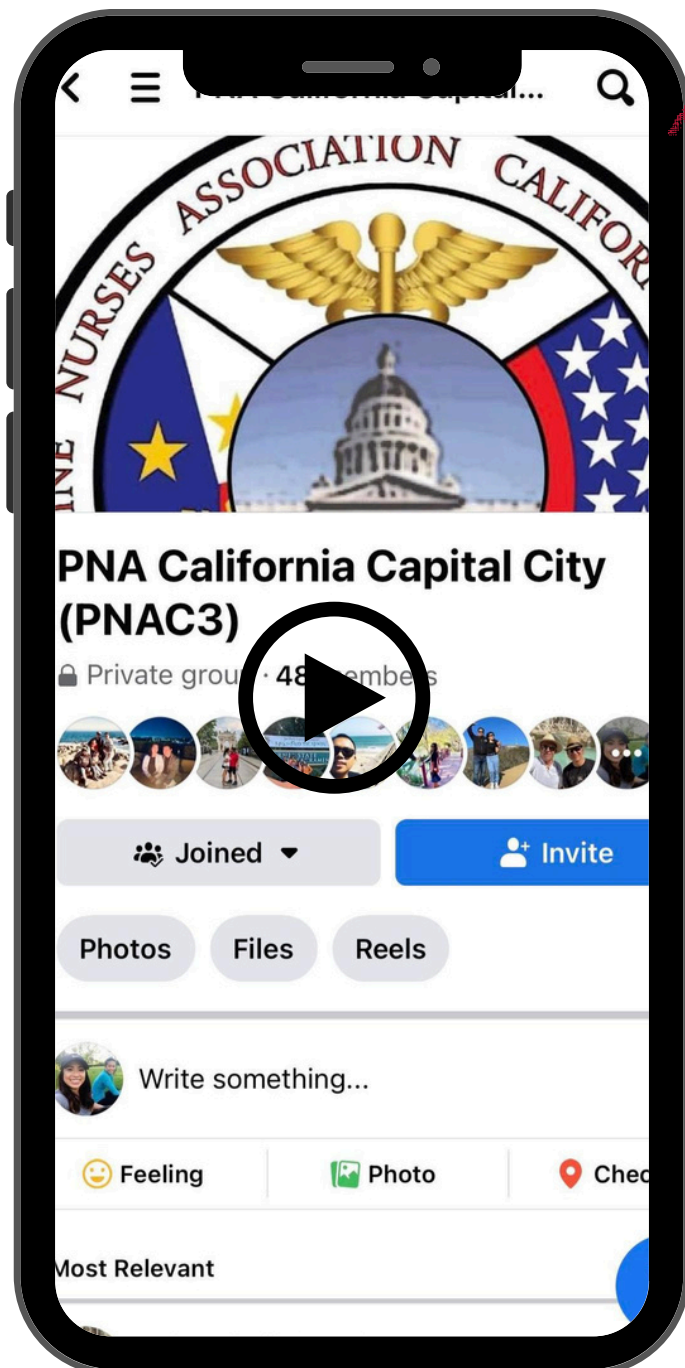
PNA California Capital...

NURSES ASSOCIATION CALIFOR

PNA California Capital City (PNAC3)

Private grou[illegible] · 48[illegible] member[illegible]

Joined

Invite

Photos

Files

Reels

Write something...

Feeling

Photo

Chec

Most Relevant